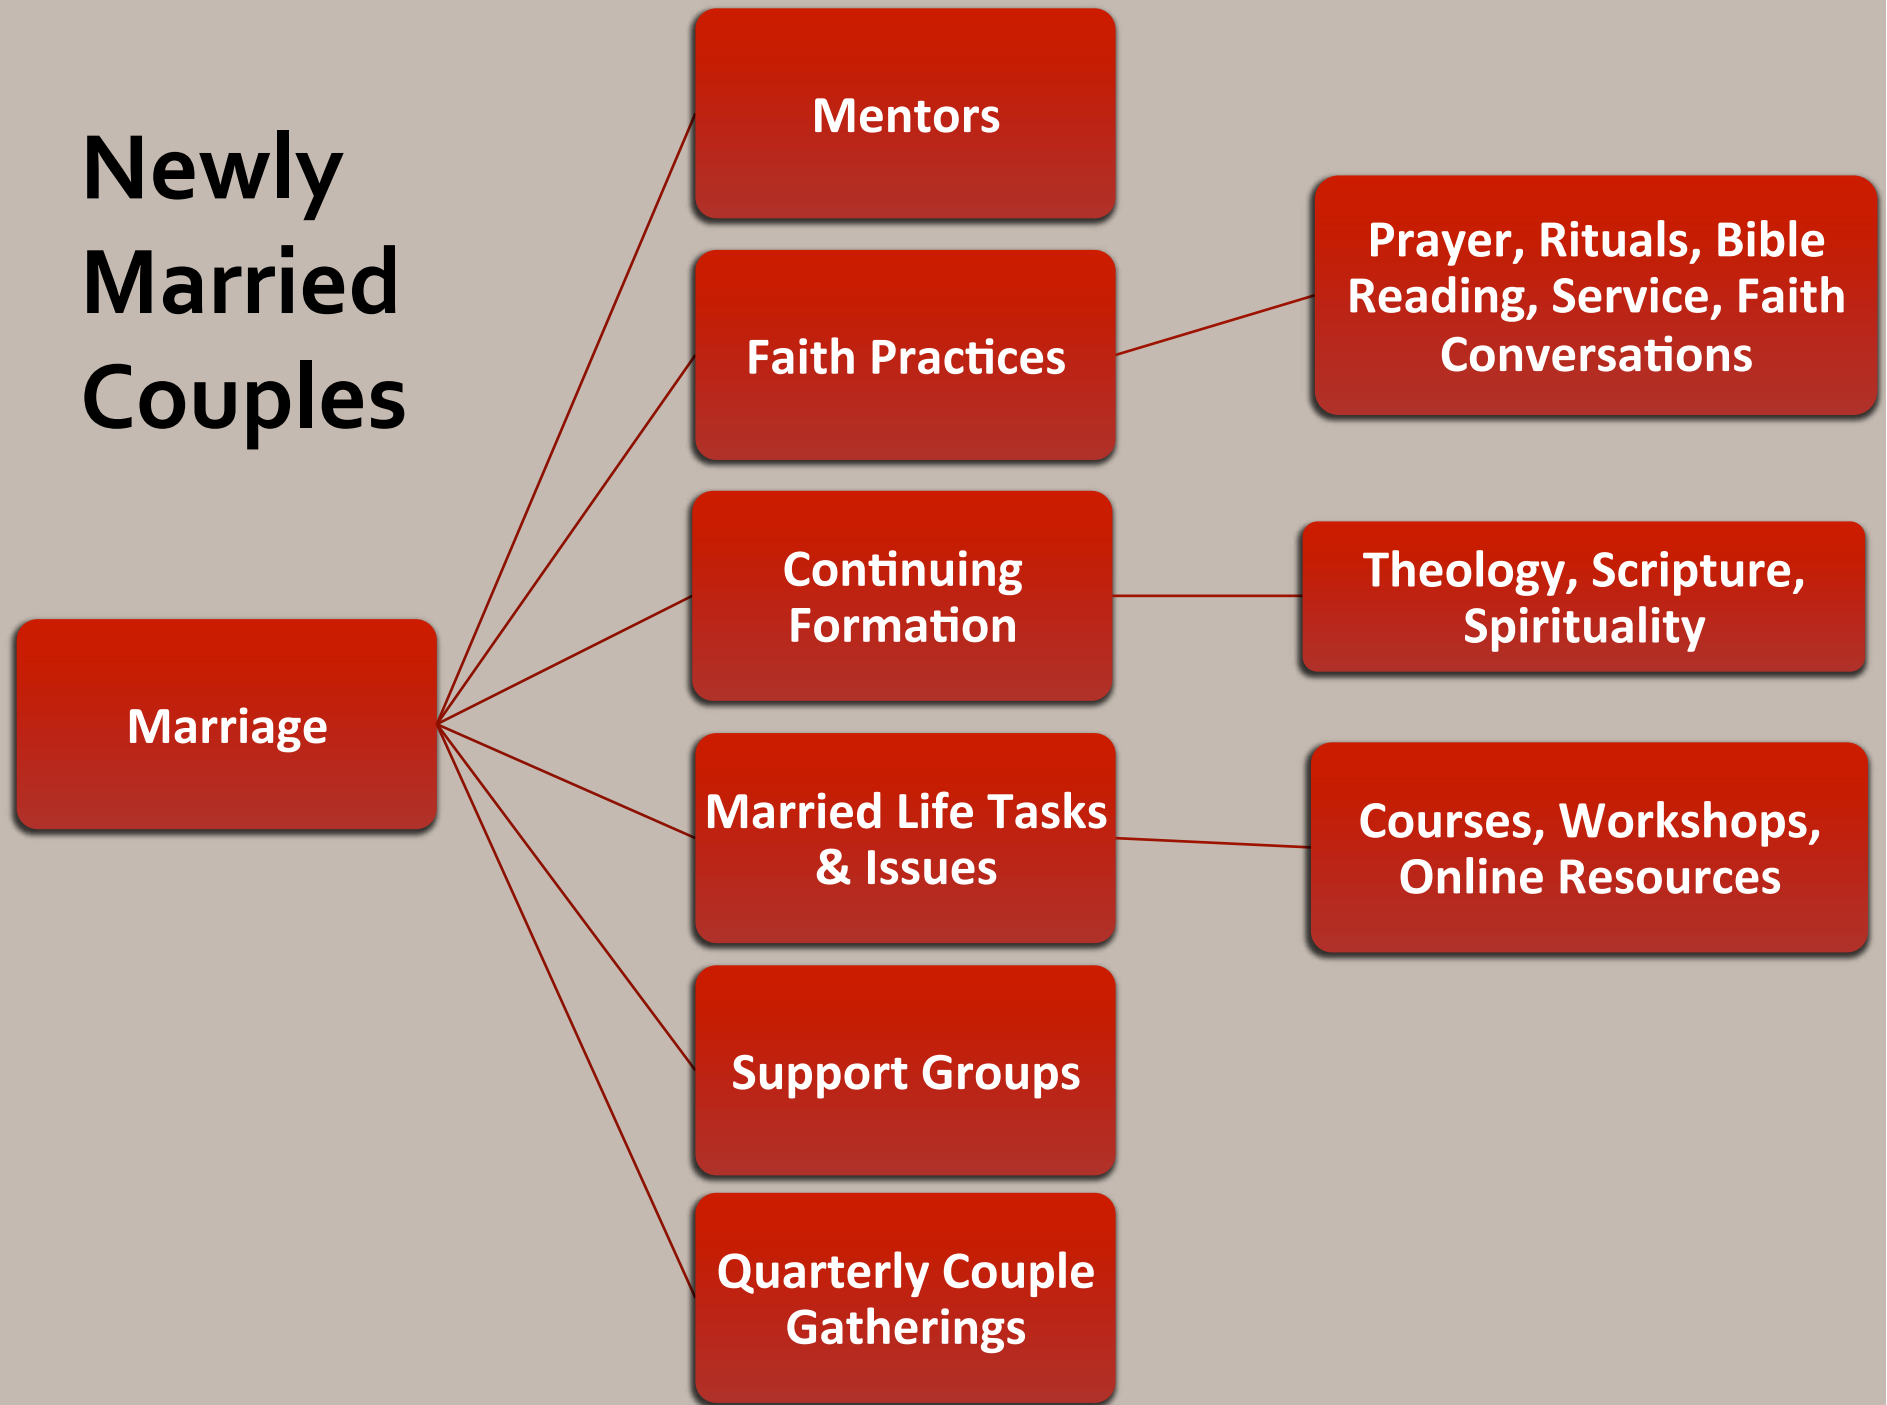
Newly Married Couples

Marriage

Mentors

Faith Practices

Prayer, Rituals, Bible Reading, Service, Faith Conversations

Continuing Formation

Theology, Scripture, Spirituality

Married Life Tasks & Issues

Courses, Workshops, Online Resources

Support Groups

Quarterly Couple Gatherings